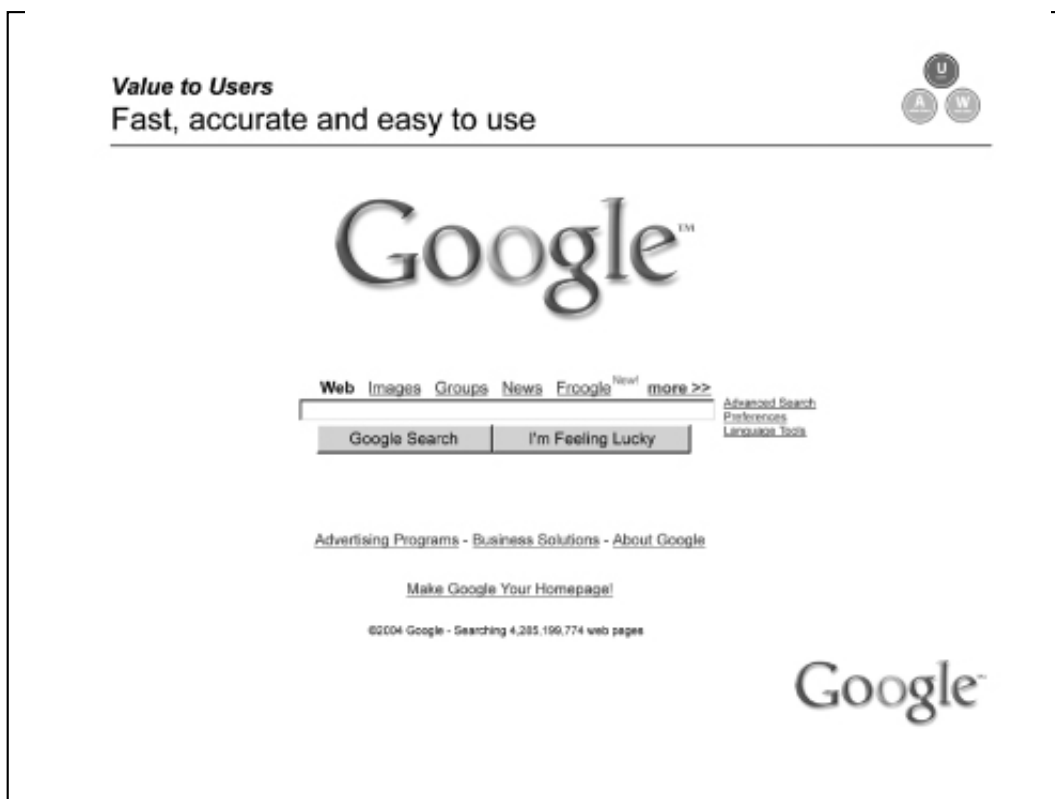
*Value to Users*
Fast, accurate and easy to use

U
A W

Google™

Web Images Groups News Froogle New! more >>

Advanced Search
Preferences
Language Tools

Google Search I'm Feeling Lucky

Advertising Programs - Business Solutions - About Google

Make Google Your Homepage!

©2004 Google - Searching 4,285,199,774 web pages

Google™